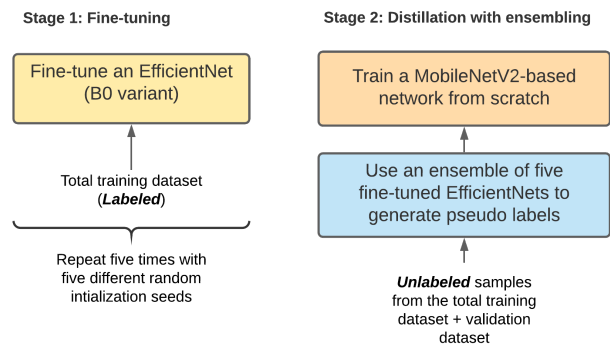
Stage 1: Fine-tuning

Fine-tune an EfficientNet (B0 variant)

Total training dataset (*Labeled*)

Repeat five times with five different random intialization seeds

Stage 2: Distillation with ensembling

Train a MobileNetV2-based network from scratch

Use an ensemble of five fine-tuned EfficientNets to generate pseudo labels

***Unlabeled*** samples from the total training dataset + validation dataset